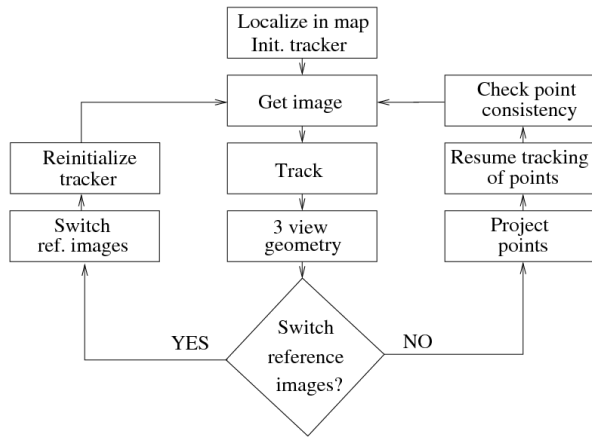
Localize in map
Init. tracker

Get image

Check point consistency

Reinitialize tracker

Track

Resume tracking of points

Switch ref. images

3 view geometry

Project points

Switch reference images?

YES

NO